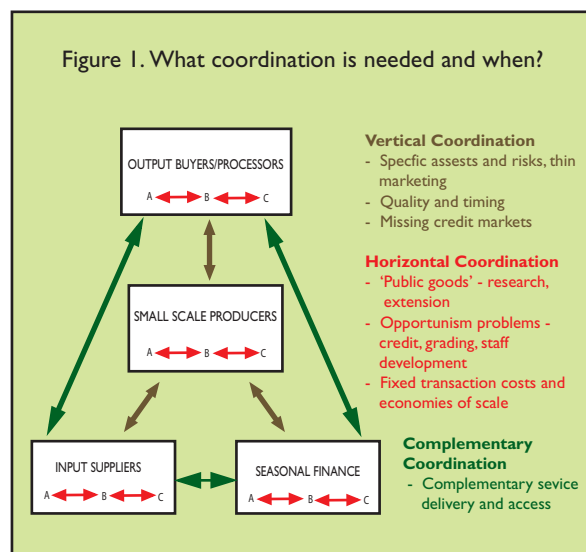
Figure 1. What coordination is needed and when?

OUTPUT BUYERS/PROCESSORS

A B C

SMALL SCALE PRODUCERS

A B C

INPUT SUPPLIERS

A B C

SEASONAL FINANCE

A B C

Vertical Coordination
- Specfic assests and risks, thin marketing
- Quality and timing
- Missing credit markets

Horizontal Coordination
- 'Public goods' - research, extension
- Opportunism problems - credit, grading, staff development
- Fixed transaction costs and economies of scale

Complementary Coordination
- Complementary sevice delivery and access